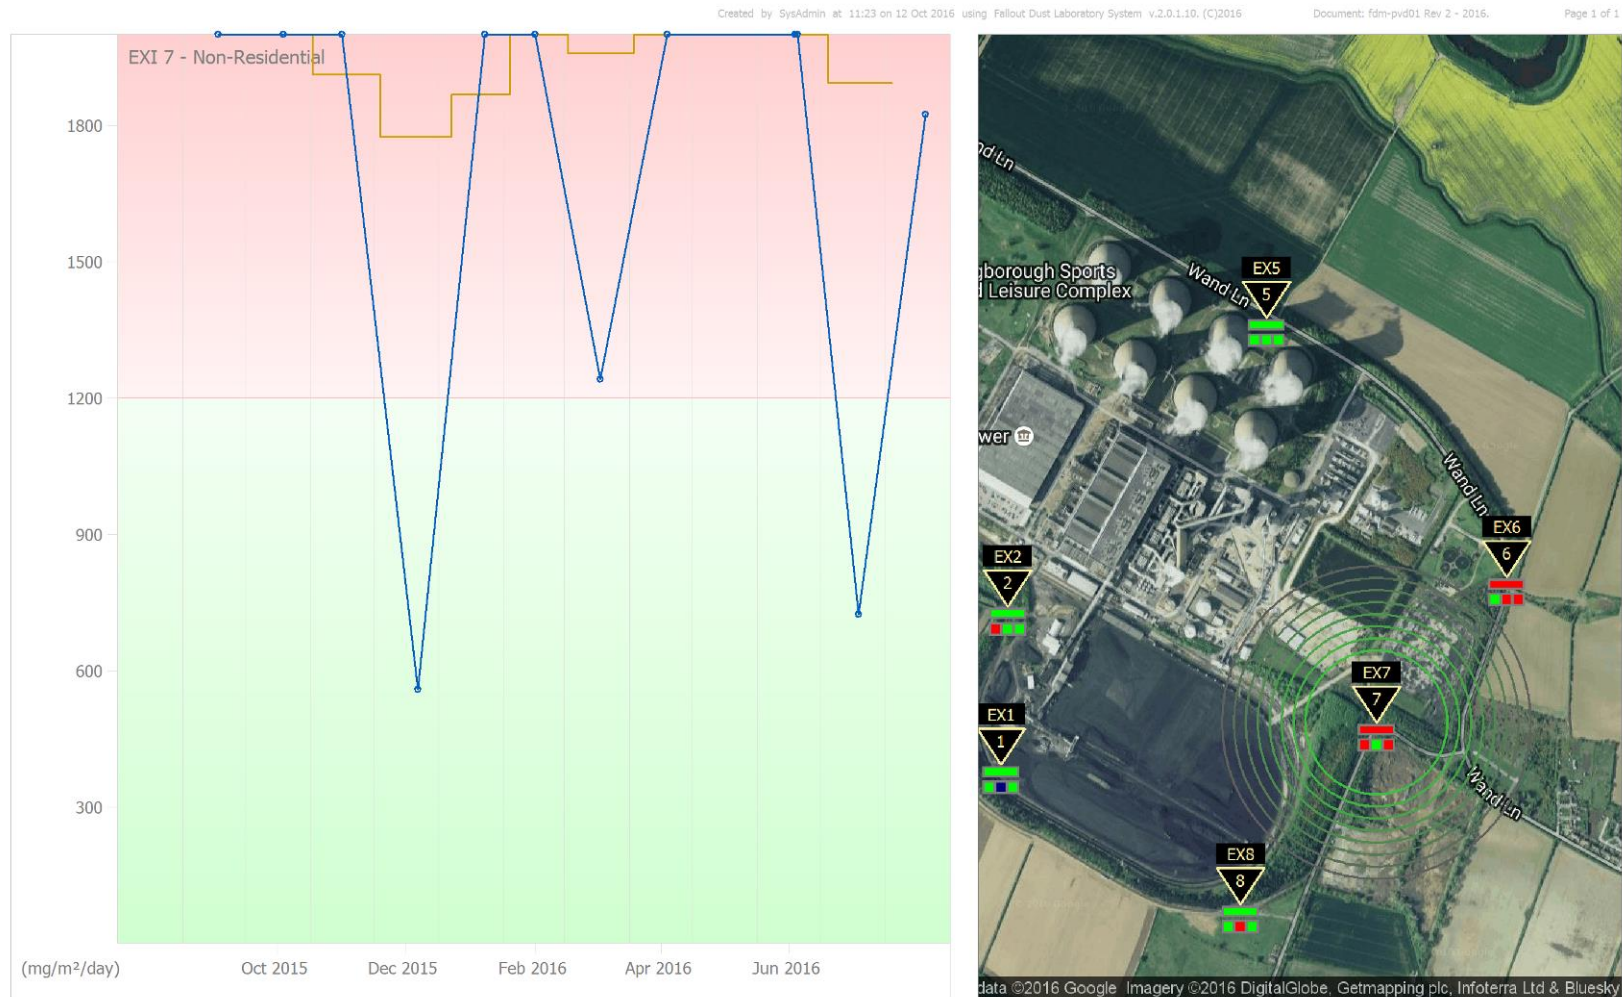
Created by SysAdmin at 11:23 on 12 Oct 2016 using Fallout Dust Laboratory System v.2.0.1.10. (C)2016

Document: fdm-pvd01 Rev 2 - 2016.

Page 1 of 1

EXI 7 - Non-Residential

1800

1500

1200

900

600

300

(mg/m²/day)

Oct 2015

Dec 2015

Feb 2016

Apr 2016

Jun 2016

nd Ln

gborough Sports
d Leisure Complex

Wand Ln

EX5
5

wer

Wand Ln

EX6
6

EX2
2

EX7
7

EX1
1

Wand Ln

EX8
8

data ©2016 Google Imagery ©2016 DigitalGlobe, Getmapping plc, Infoterra Ltd & Bluesky